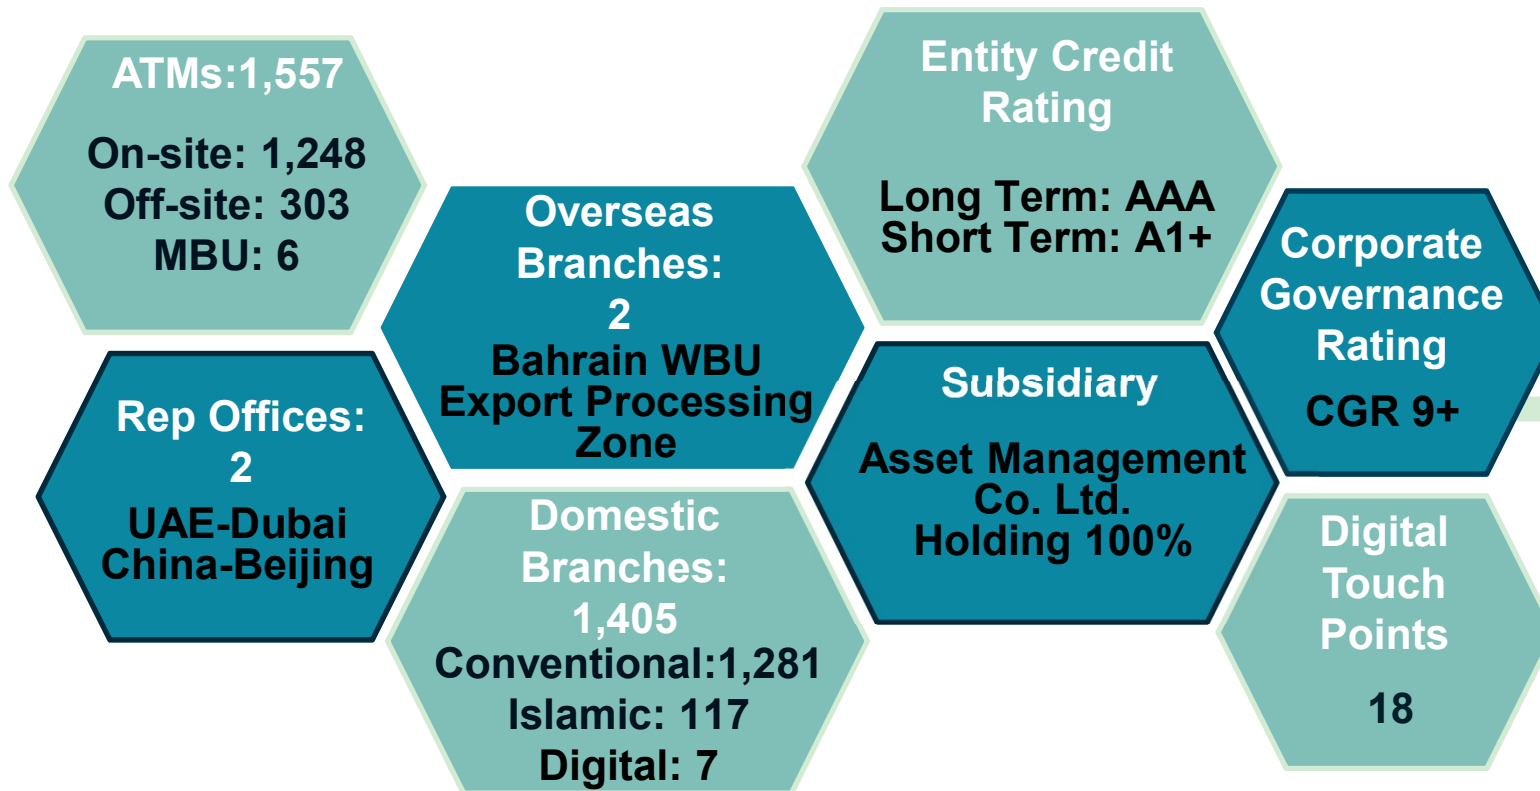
ATMs:1,557

On-site: 1,248
Off-site: 303
MBU: 6

Rep Offices:
2
UAE-Dubai
China-Beijing

Overseas Branches:
2
Bahrain WBU
Export Processing Zone

Domestic Branches:
1,405
Conventional:1,281
Islamic: 117
Digital: 7

Entity Credit Rating

Long Term: AAA
Short Term: A1+

Subsidiary

Asset Management Co. Ltd.
Holding 100%

Corporate Governance Rating

CGR 9+

Digital Touch Points

18